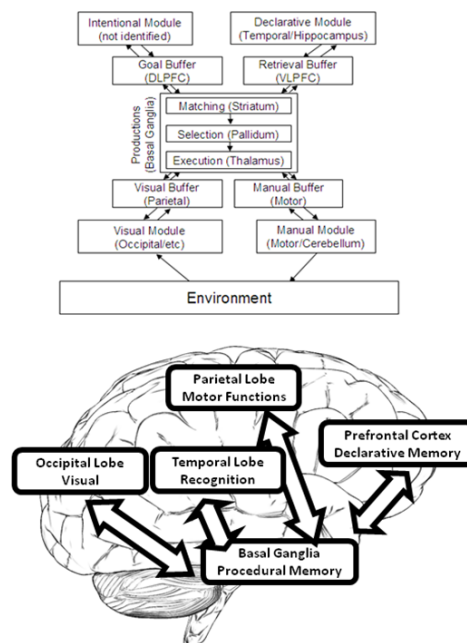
Intentional Module (not identified)

Declarative Module (Temporal/Hippocampus)

Goal Buffer (DLPFC)

Retrieval Buffer (VLPFC)

Productions (Basal Ganglia)

Matching (Striatum)

Selection (Pallidum)

Execution (Thalamus)

Visual Buffer (Parietal)

Manual Buffer (Motor)

Visual Module (Occipital/etc)

Manual Module (Motor/Cerebellum)

Environment

Parietal Lobe Motor Functions

Prefrontal Cortex Declarative Memory

Occipital Lobe Visual

Temporal Lobe Recognition

Basal Ganglia Procedural Memory